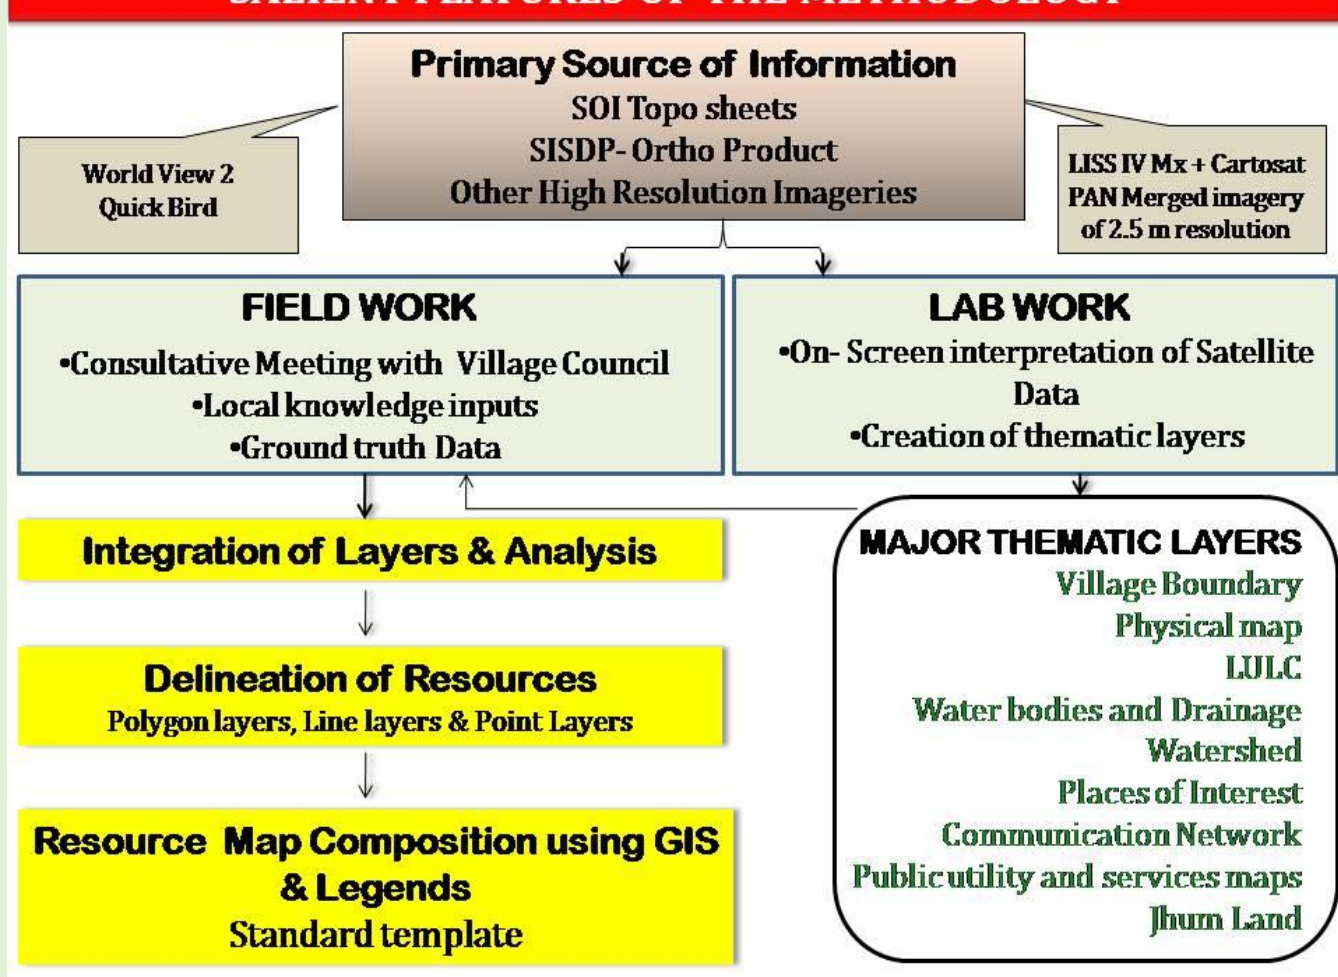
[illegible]

Primary Source of Information
SOI Topo sheets
SISDP- Ortho Product
Other High Resolution Imageries

World View 2
Quick Bird

LISS IV Mx + Cartosat PAN Merged imagery of 2.5 m resolution

FIELD WORK
•Consultative Meeting with Village Council
•Local knowledge inputs
•Ground truth Data

LAB WORK
•On- Screen interpretation of Satellite Data
•Creation of thematic layers

Integration of Layers & Analysis

Delineation of Resources
Polygon layers, Line layers & Point Layers

Resource Map Composition using GIS & Legends
Standard template

MAJOR THEMATIC LAYERS
Village Boundary
Physical map
LULC
Water bodies and Drainage
Watershed
Places of Interest
Communication Network
Public utility and services maps
Jhum Land